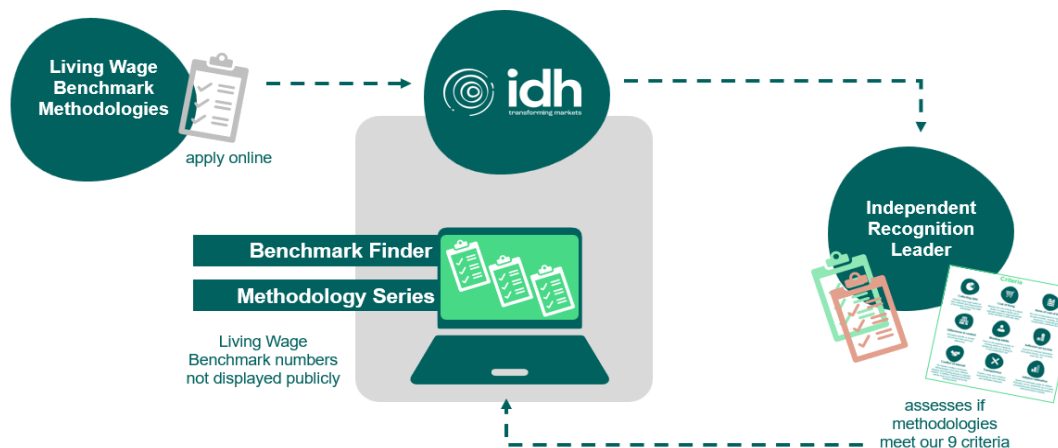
Living Wage Benchmark Methodologies

apply online

idh
transforming markets

Independent Recognition Leader

Benchmark Finder

Methodology Series

Living Wage Benchmark numbers not displayed publicly

Criteria

assesses if methodologies meet our 9 criteria